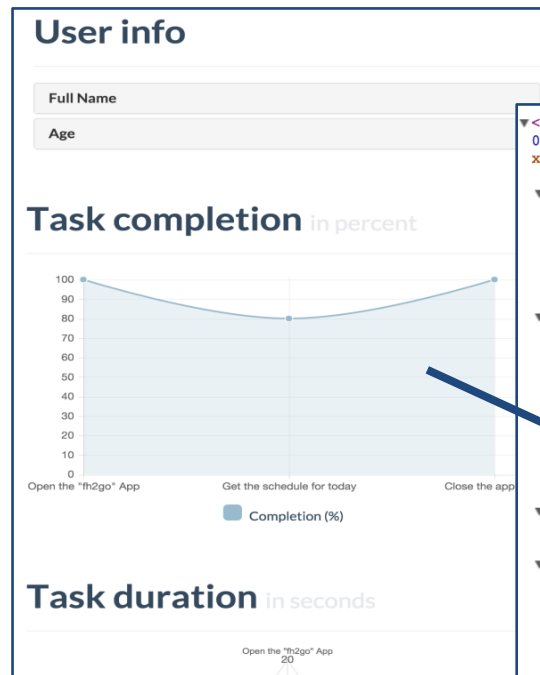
User info

Full Name

Age

▼<
0
x

Task completion in percent

100
90
80
70
60
50
40
30
20
10
0

Open the "fh2go" App

Get the schedule for today

Close the app

Completion (%)

Task duration in seconds

Open the "fh2go" App
20